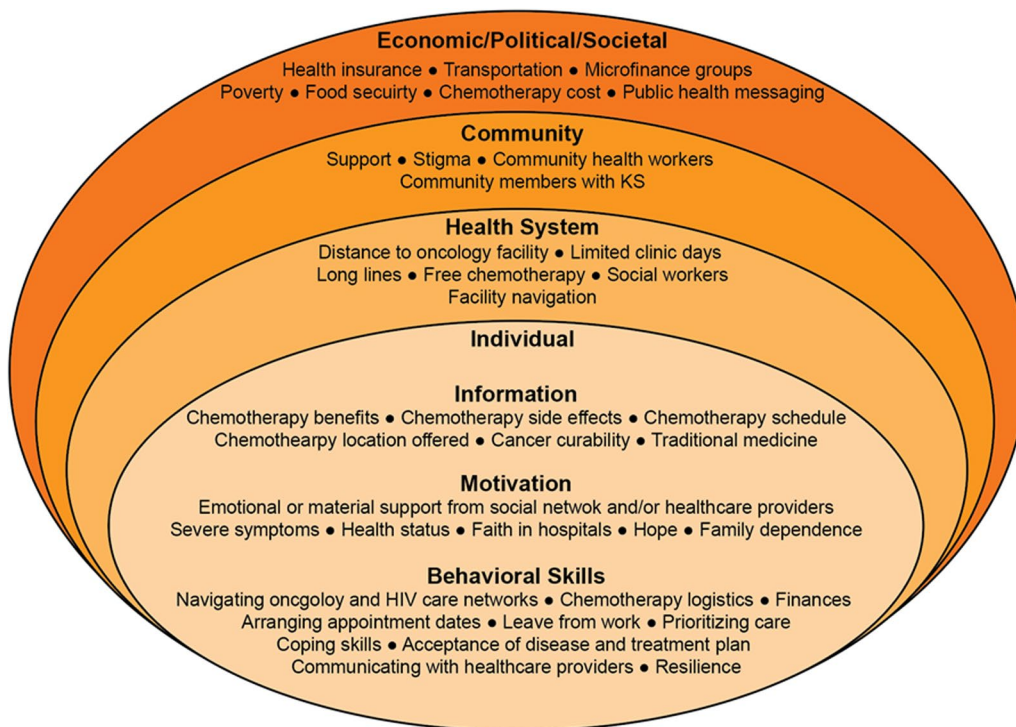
Economic/Political/Societal
Health insurance • Transportation • Microfinance groups
Poverty • Food secuirty • Chemotherapy cost • Public health messaging

Community
Support • Stigma • Community health workers
Community members with KS

Health System
Distance to oncology facility • Limited clinic days
Long lines • Free chemotherapy • Social workers
Facility navigation

Individual

Information
Chemotherapy benefits • Chemotherapy side effects • Chemotherapy schedule
Chemothearpy location offered • Cancer curability • Traditional medicine

Motivation
Emotional or material support from social netwok and/or healthcare providers
Severe symptoms • Health status • Faith in hospitals • Hope • Family dependence

Behavioral Skills
Navigating oncgoloy and HIV care networks • Chemotherapy logistics • Finances
Arranging appointment dates • Leave from work • Prioritizing care
Coping skills • Acceptance of disease and treatment plan
Communicating with healthcare providers • Resilience